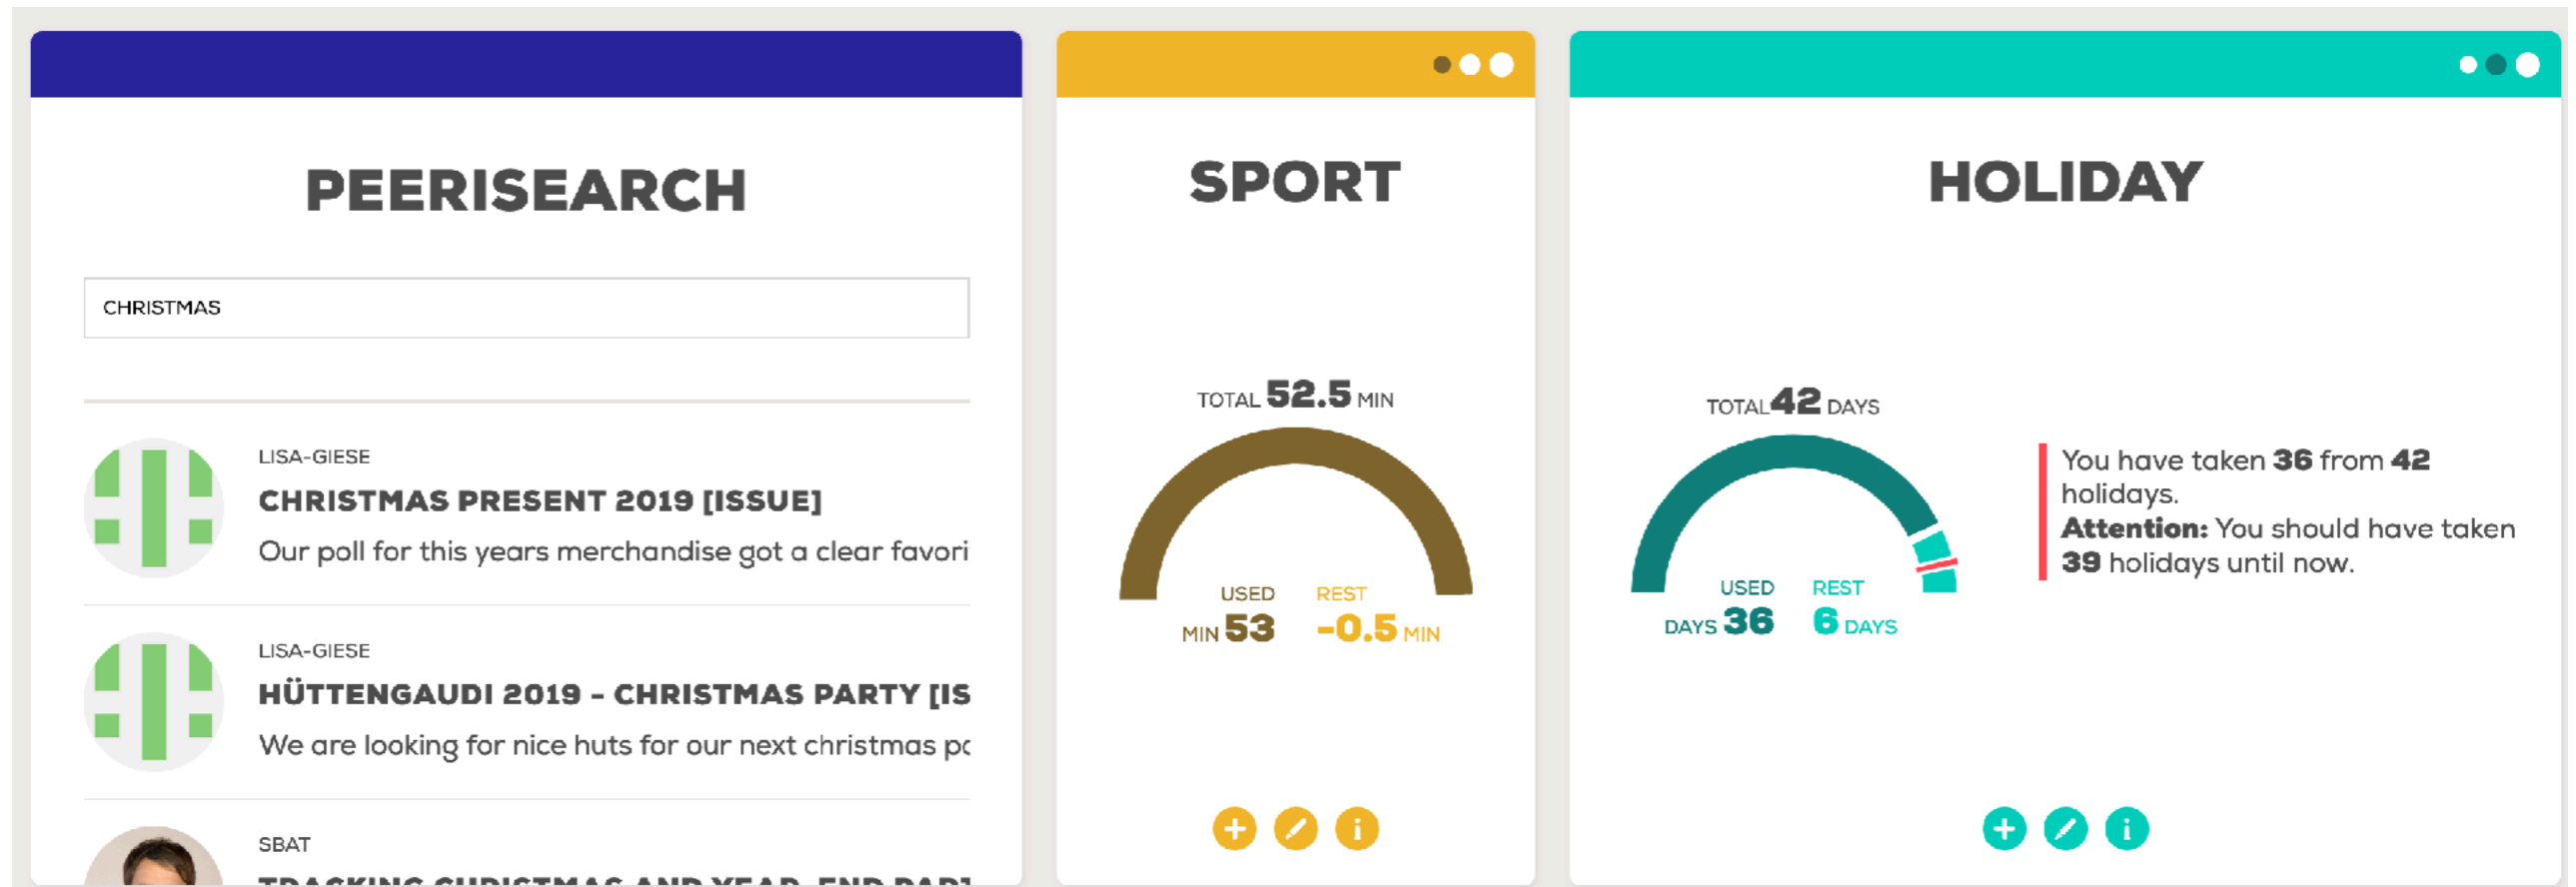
PEERISEARCH

CHRISTMAS

LISA-GIESE
CHRISTMAS PRESENT 2019 [ISSUE]
Our poll for this years merchandise got a clear favori

LISA-GIESE
HÜTTENGAUDI 2019 - CHRISTMAS PARTY [IS
We are looking for nice huts for our next christmas pc

SBAT
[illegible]

SPORT

TOTAL 52.5 MIN

USED
MIN 53

REST
-0.5 MIN

HOLIDAY

TOTAL 42 DAYS

USED
DAYS 36

REST
6 DAYS

You have taken 36 from 42 holidays.
Attention: You should have taken 39 holidays until now.